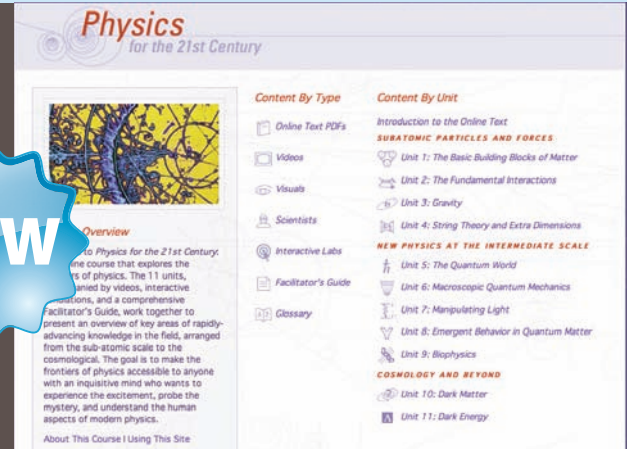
Physics
for the 21st Century

W

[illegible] Overview

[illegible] to Physics for the 21st Century: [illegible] line course that explores the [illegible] rs of physics. The 11 units, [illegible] anied by videos, interactive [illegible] ulations, and a comprehensive Facilitator's Guide, work together to present an overview of key areas of rapidly-advancing knowledge in the field, arranged from the sub-atomic scale to the cosmological. The goal is to make the frontiers of physics accessible to anyone with an inquisitive mind who wants to experience the excitement, probe the mystery, and understand the human aspects of modern physics.

About This Course I Using This Site

Content By Type

Online Text PDFs

Videos

Visuals

Scientists

Interactive Labs

Facilitator's Guide

Glossary

Content By Unit

Introduction to the Online Text

SUBATOMIC PARTICLES AND FORCES

Unit 1: The Basic Building Blocks of Matter

Unit 2: The Fundamental Interactions

Unit 3: Gravity

Unit 4: String Theory and Extra Dimensions

NEW PHYSICS AT THE INTERMEDIATE SCALE

Unit 5: The Quantum World

Unit 6: Macroscopic Quantum Mechanics

Unit 7: Manipulating Light

Unit 8: Emergent Behavior in Quantum Matter

Unit 9: Biophysics

COSMOLOGY AND BEYOND

Unit 10: Dark Matter

Unit 11: Dark Energy